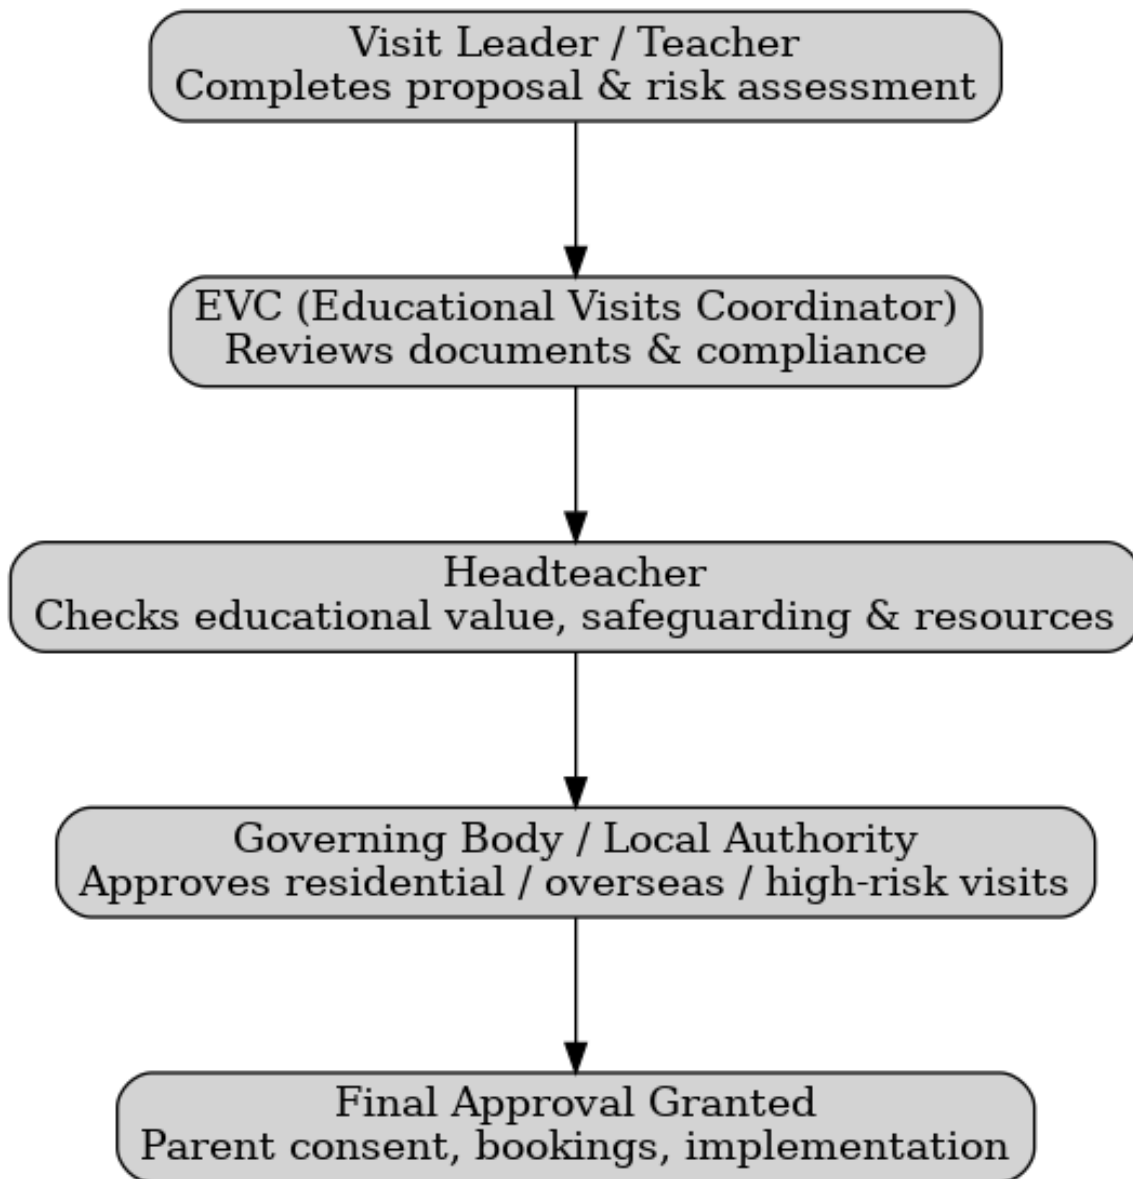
Visit Leader / Teacher
Completes proposal & risk assessment

EVC (Educational Visits Coordinator)
Reviews documents & compliance

Headteacher
Checks educational value, safeguarding & resources

Governing Body / Local Authority
Approves residential / overseas / high-risk visits

Final Approval Granted
Parent consent, bookings, implementation